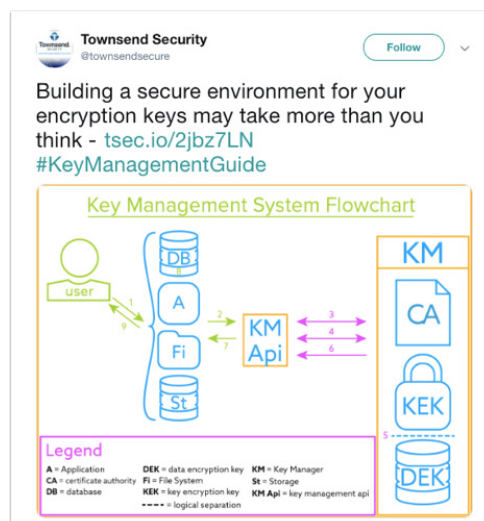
Townsend Security
@townsendsecure

Follow

Building a secure environment for your encryption keys may take more than you think - tsec.io/2jbz7LN #KeyManagementGuide

Key Management System Flowchart

user

DB

A

Fi

St

1

9

2

7

KM Api

3

4

6

KM

CA

KEK

5

DEK

Legend

A = Application
CA = certificate authority
DB = database
DEK = data encryption key
Fi = File System
KEK = key encryption key
---- = logical separation
KM = Key Manager
St = Storage
KM Api = key management api